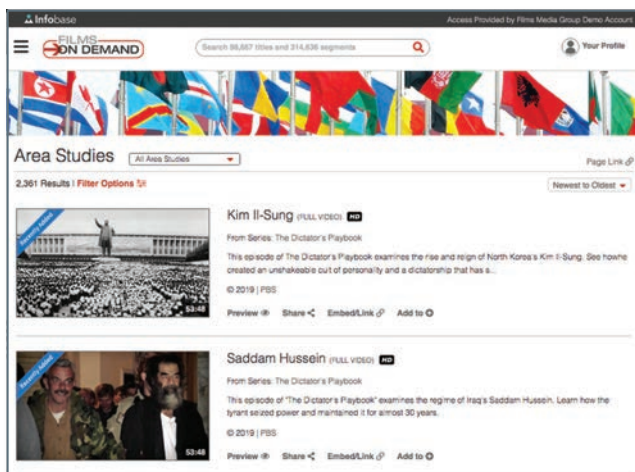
Infobase

Access Provided by Films Media Group Demo Account

FILMS ON DEMAND

Search 98,887 titles and 314,636 segments

Your Profile

Area Studies

All Area Studies

Page Link

2,361 Results | Filter Options

Newest to Oldest

Recently Added

53:48

Kim Il-Sung (FULL VIDEO) HD

From Series: The Dictator's Playbook

This episode of The Dictator's Playbook examines the rise and reign of North Korea's Kim Il-Sung. See howhe created an unshakeable cult of personality and a dictatorship that has s...

© 2019 | PBS

Preview Share Embed/Link Add to

Recently Added

53:48

Saddam Hussein (FULL VIDEO) HD

From Series: The Dictator's Playbook

This episode of "The Dictator's Playbook" examines the regime of Iraq's Saddam Hussein. Learn how the tyrant seized power and maintained it for almost 30 years.

© 2019 | PBS

Preview Share Embed/Link Add to